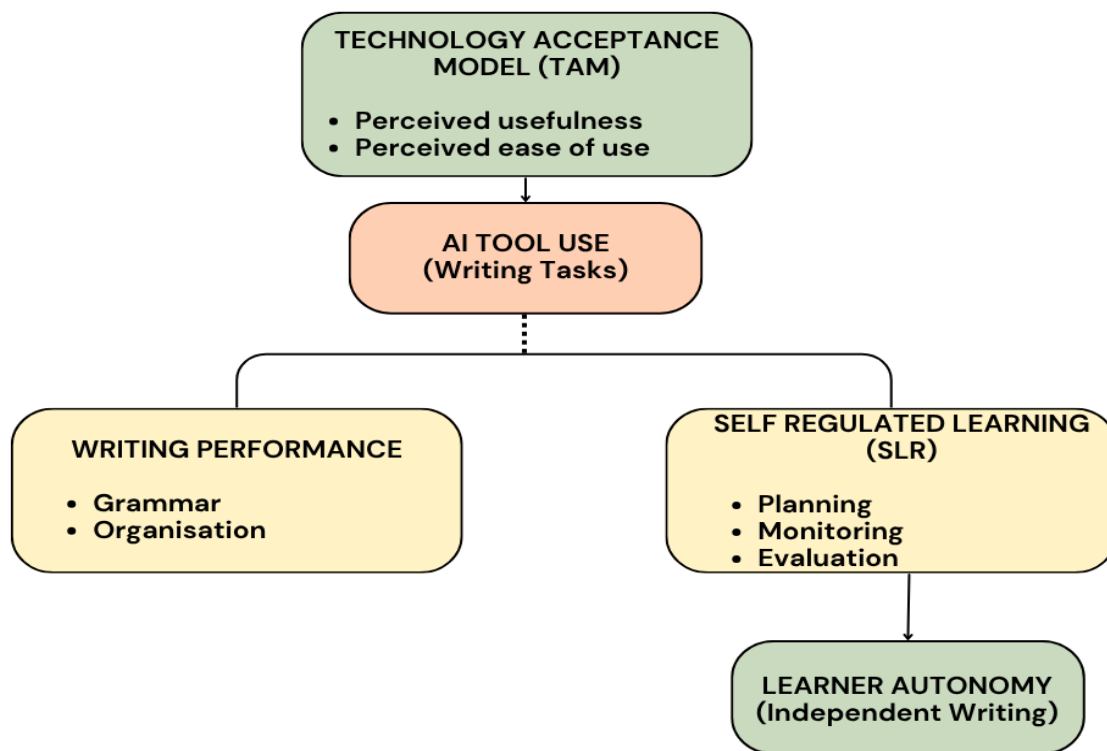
TECHNOLOGY ACCEPTANCE MODEL (TAM)

- Perceived usefulness
- Perceived ease of use

AI TOOL USE
(Writing Tasks)

WRITING PERFORMANCE

- Grammar
- Organisation

SELF REGULATED LEARNING (SLR)

- Planning
- Monitoring
- Evaluation

LEARNER AUTONOMY
(Independent Writing)